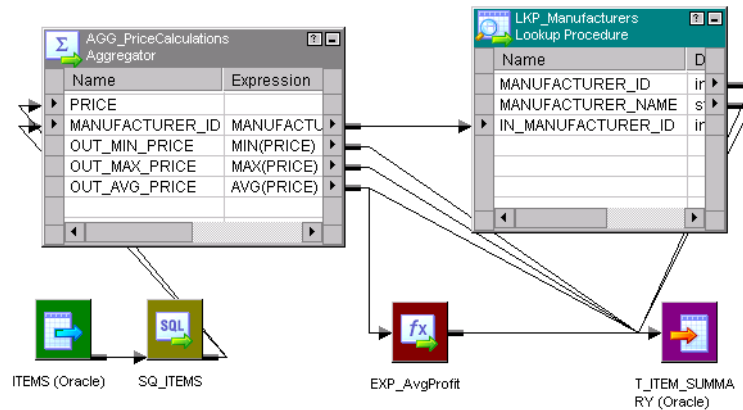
AGG_PriceCalculations
Aggregator

| Name | Expression |
|---|---|
| PRICE | |
| MANUFACTURER_ID | MANUFACTU |
| OUT_MIN_PRICE | MIN(PRICE) |
| OUT_MAX_PRICE | MAX(PRICE) |
| OUT_AVG_PRICE | AVG(PRICE) |

LKP_Manufacturers
Lookup Procedure

| Name | D |
|---|---|
| MANUFACTURER_ID | in |
| MANUFACTURER_NAME | st |
| IN_MANUFACTURER_ID | in |

SQL

ITEMS (Oracle)

SQ_ITEMS

fx

EXP_AvgProfit

T_ITEM_SUMMARY (Oracle)